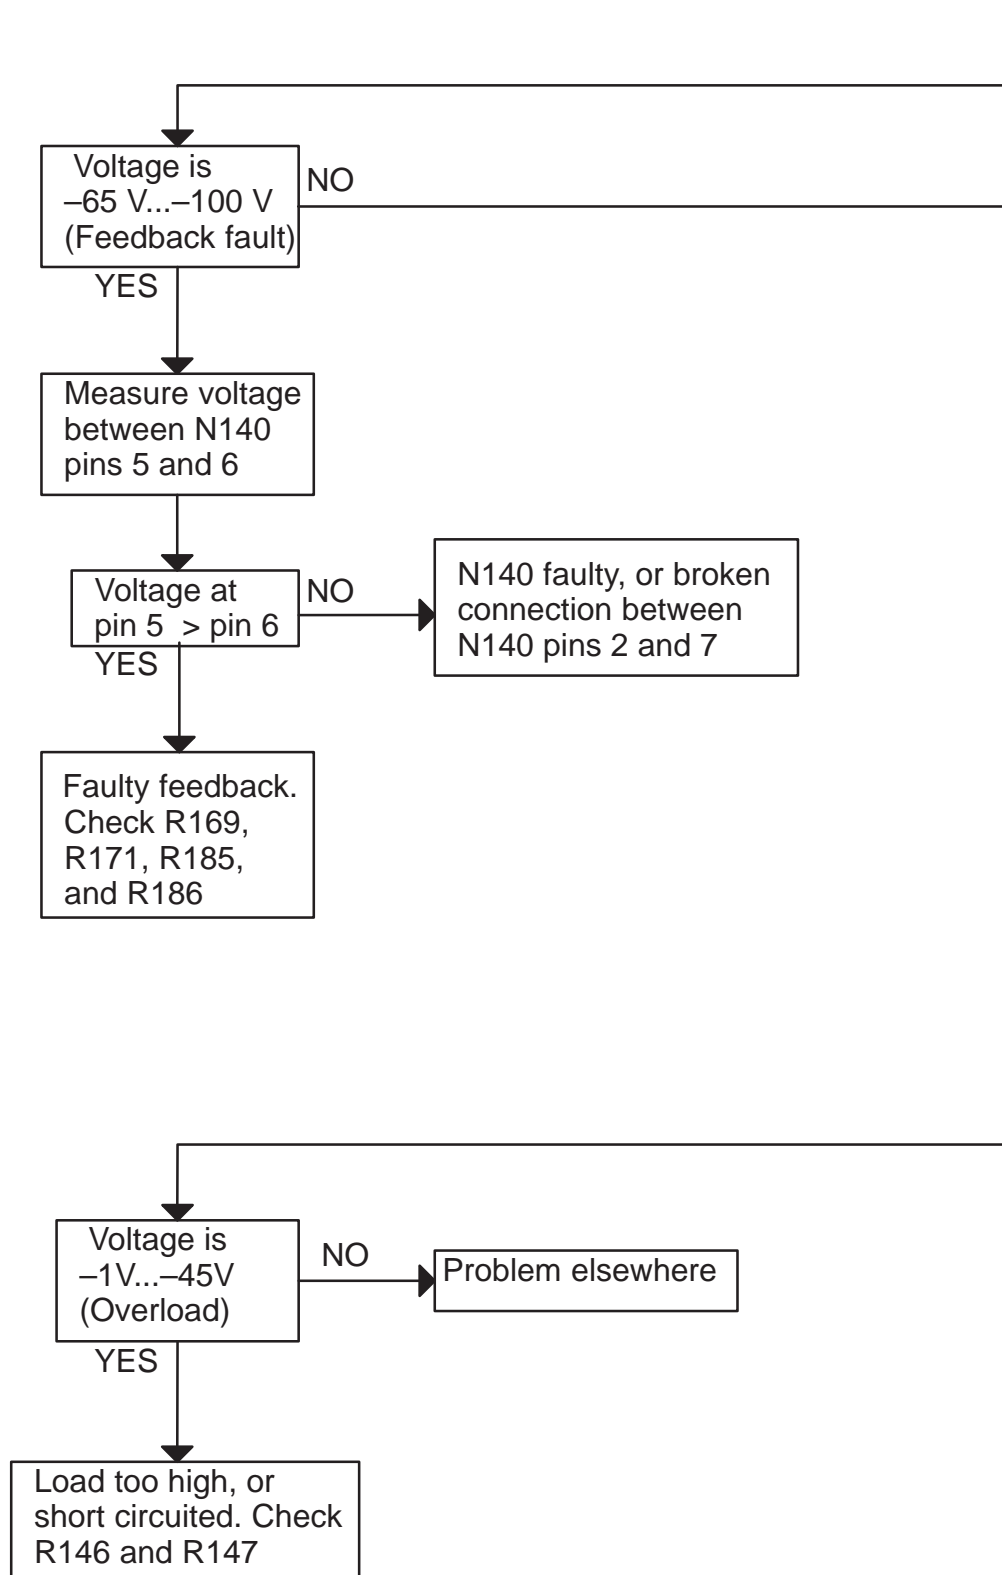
Voltage is –65 V...–100 V (Feedback fault)

NO

YES

Measure voltage between N140 pins 5 and 6

Voltage at pin 5 > pin 6

NO

N140 faulty, or broken connection between N140 pins 2 and 7

YES

Faulty feedback. Check R169, R171, R185, and R186

Voltage is –1V...–45V (Overload)

NO

Problem elsewhere

YES

Load too high, or short circuited. Check R146 and R147